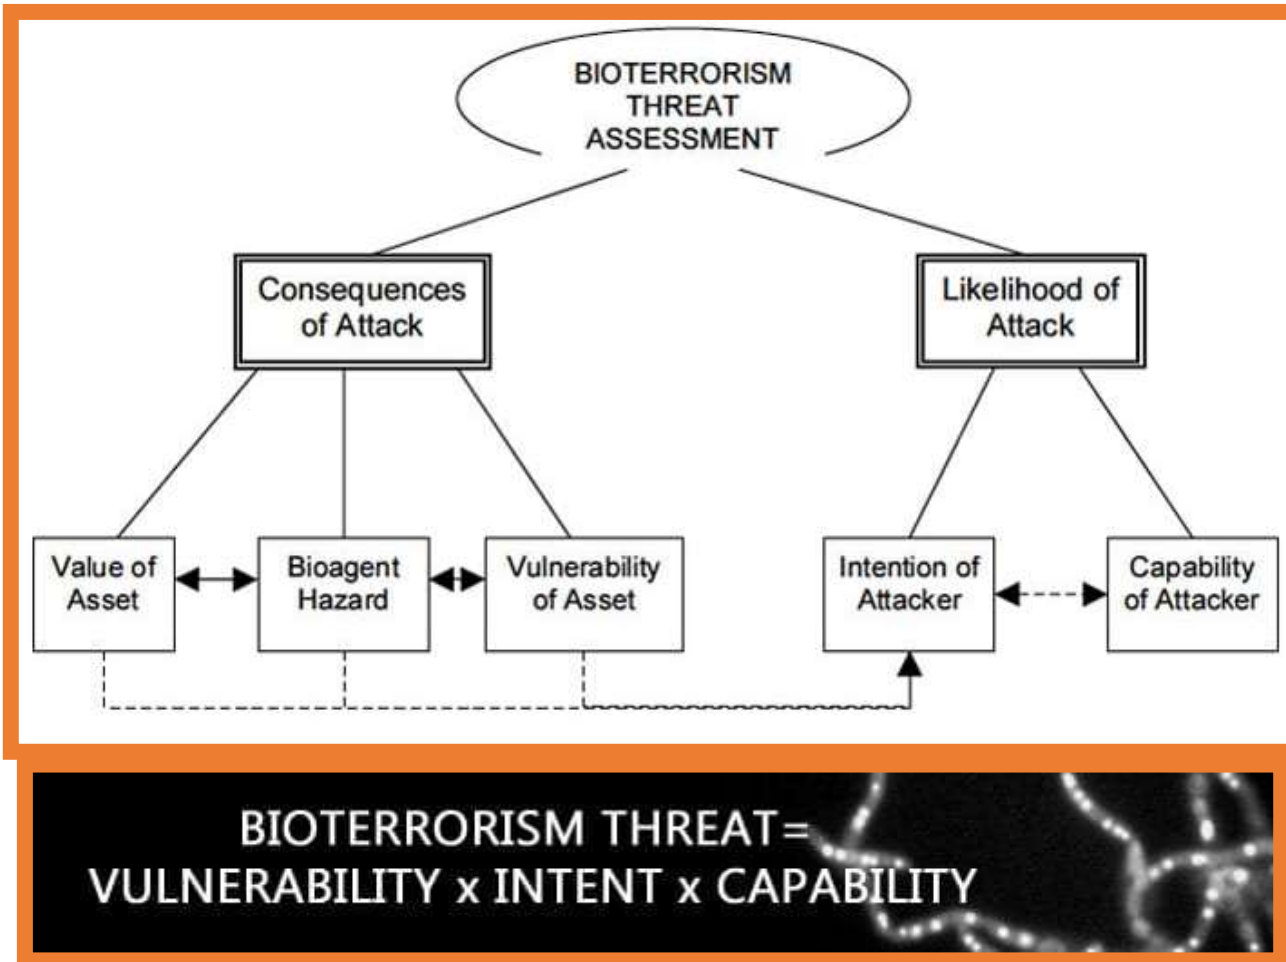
BIOTERRORISM THREAT ASSESSMENT

Consequences of Attack

Likelihood of Attack

Value of Asset

Bioagent Hazard

Vulnerability of Asset

Intention of Attacker

Capability of Attacker

BIOTERRORISM THREAT= VULNERABILITY x INTENT x CAPABILITY